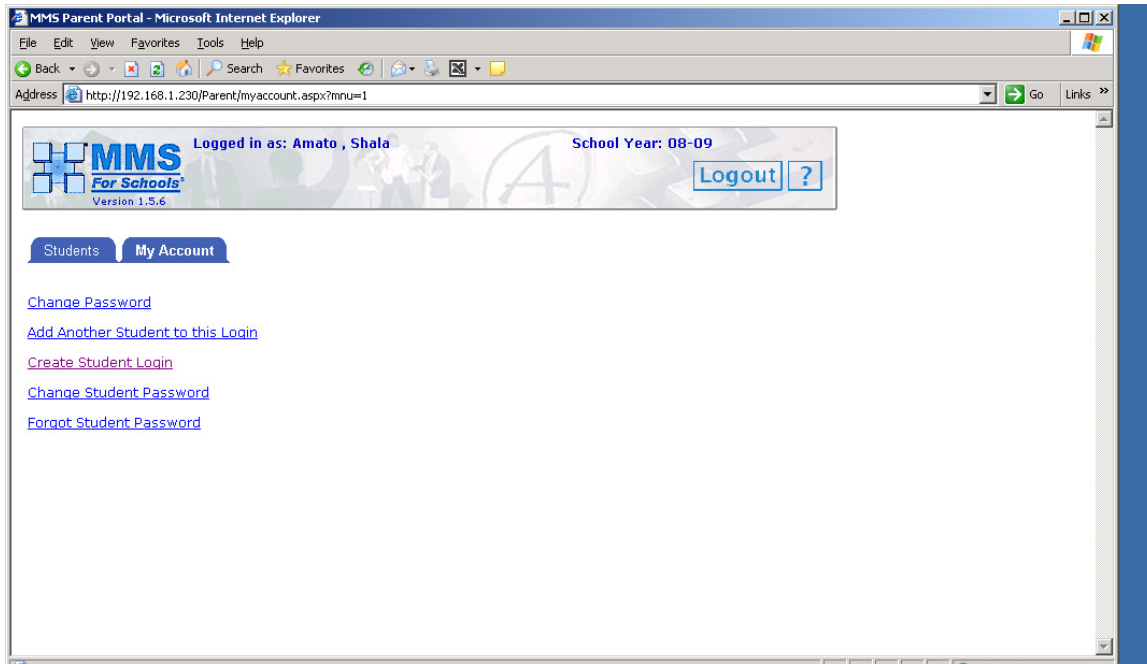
MMS Parent Portal - Microsoft Internet Explorer

File Edit View Favorites Tools Help

Back Search Favorites

Address http://192.168.1.230/Parent/myaccount.aspx?mnu=1

Go Links »

MMS For Schools

Version 1.5.6

Logged in as: Amato , Shala

School Year: 08-09

Logout ?

Students My Account

Change Password

Add Another Student to this Login

Create Student Login

Change Student Password

Forgot Student Password